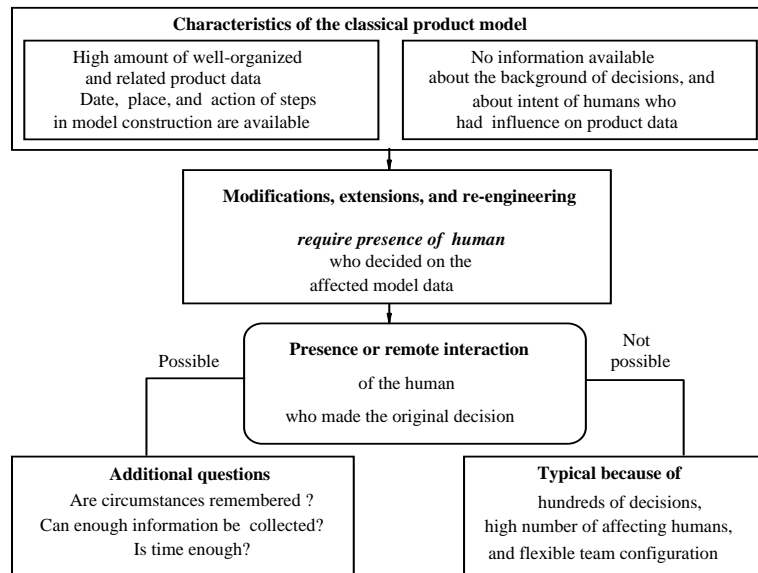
**Characteristics of the classical product model**

High amount of well-organized and related product data
Date, place, and action of steps in model construction are available

No information available about the background of decisions, and about intent of humans who had influence on product data

**Modifications, extensions, and re-engineering**

***require presence of human***
who decided on the affected model data

Possible

**Presence or remote interaction**
of the human
who made the original decision

Not possible

**Additional questions**
Are circumstances remembered ?
Can enough information be collected?
Is time enough?

**Typical because of**
hundreds of decisions,
high number of affecting humans,
and flexible team configuration